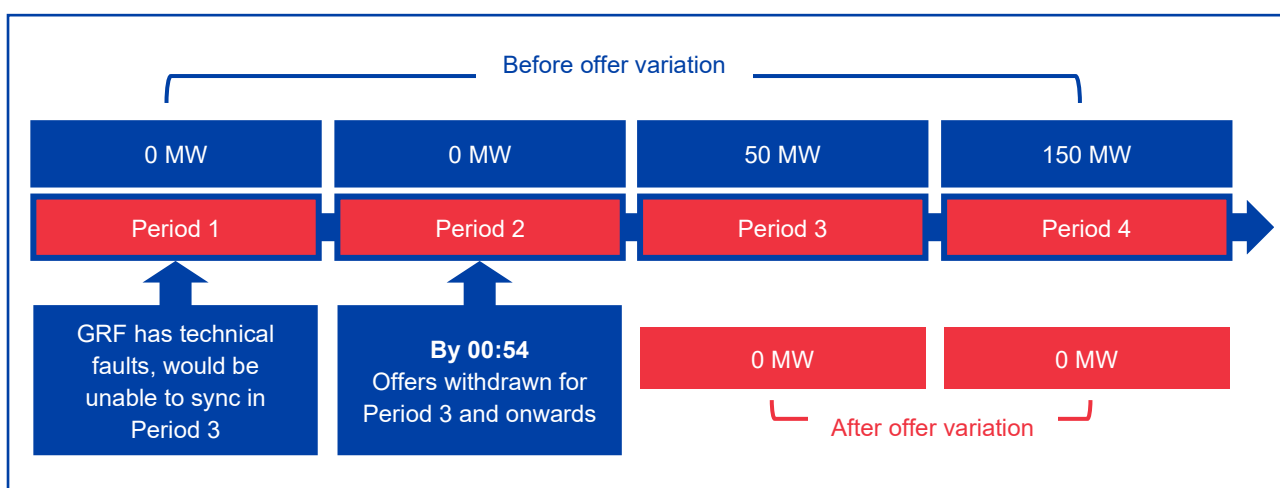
Before offer variation

0 MW

0 MW

50 MW

150 MW

Period 1

Period 2

Period 3

Period 4

GRF has technical faults, would be unable to sync in Period 3

**By 00:54**
Offers withdrawn for Period 3 and onwards

0 MW

0 MW

After offer variation